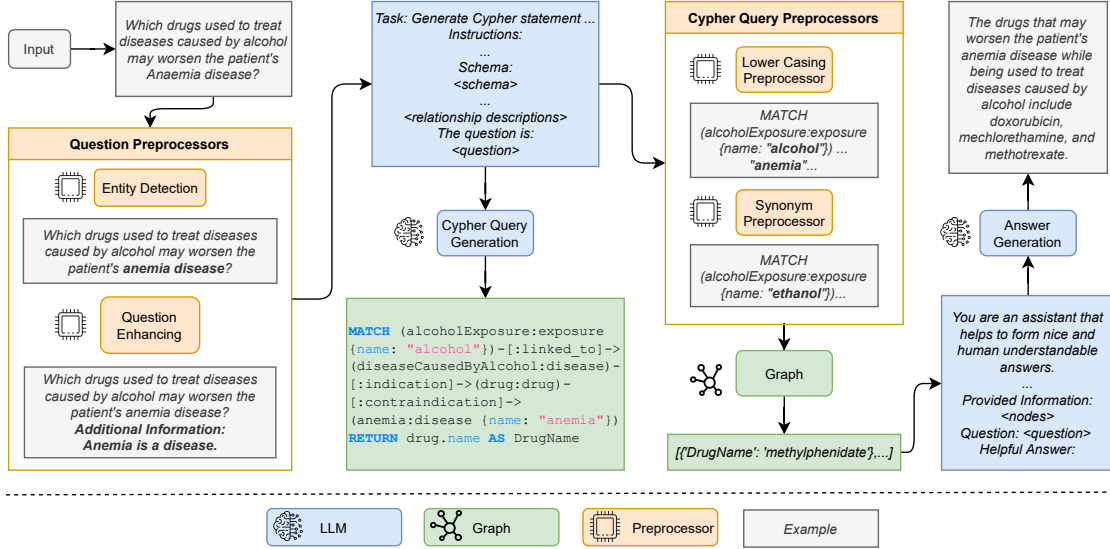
Input

Which drugs used to treat diseases caused by alcohol may worsen the patient's Anaemia disease?

Question Preprocessors

Entity Detection

Which drugs used to treat diseases caused by alcohol may worsen the patient's **anemia disease**?

Question Enhancing

Which drugs used to treat diseases caused by alcohol may worsen the patient's anemia disease? **Additional Information: Anemia is a disease.**

Task: Generate Cypher statement ...
Instructions:
...
Schema:
<schema>
...
<relationship descriptions>
The question is:
<question>

Cypher Query Generation

MATCH (alcoholExposure:exposure {name: "alcohol"})-[:linked_to]->(diseaseCausedByAlcohol:disease)-[:indication]->(drug:drug)-[:contraindication]->(anemia:disease {name: "anemia"})
RETURN drug.name AS DrugName

Cypher Query Preprocessors

Lower Casing Preprocessor

MATCH (alcoholExposure:exposure {name: "**alcohol**"}) ... "**anemia**"...

Synonym Preprocessor

MATCH (alcoholExposure:exposure {name: "**ethanol**"})...

Graph

[{'DrugName': 'methylphenidate'},....]

The drugs that may worsen the patient's anemia disease while being used to treat diseases caused by alcohol include doxorubicin, mechlorethamine, and methotrexate.

Answer Generation

You are an assistant that helps to form nice and human understandable answers.
...
Provided Information: <nodes>
Question: <question>
Helpful Answer:

LLM
Graph
Preprocessor
Example